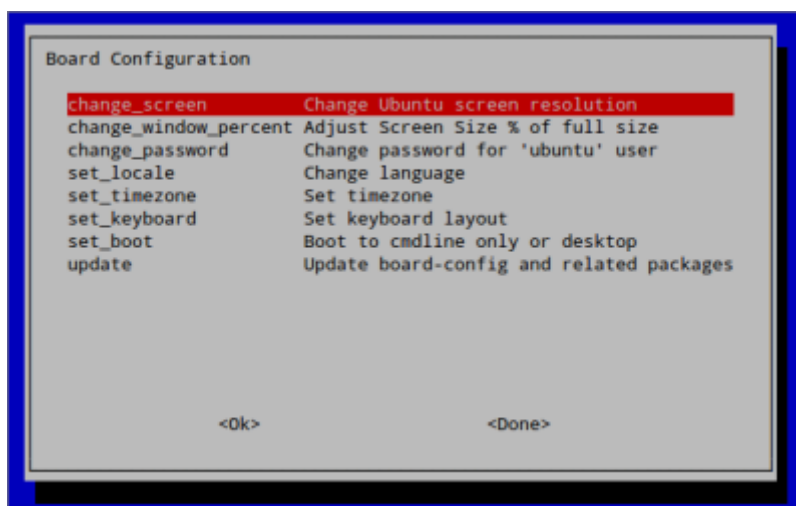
Board Configuration

| | |
|---|---|
| change_screen | Change Ubuntu screen resolution |
| change_window_percent | Adjust Screen Size % of full size |
| change_password | Change password for 'ubuntu' user |
| set_locale | Change language |
| set_timezone | Set timezone |
| set_keyboard | Set keyboard layout |
| set_boot | Boot to cmdline only or desktop |
| update | Update board-config and related packages |

<Ok> <Done>